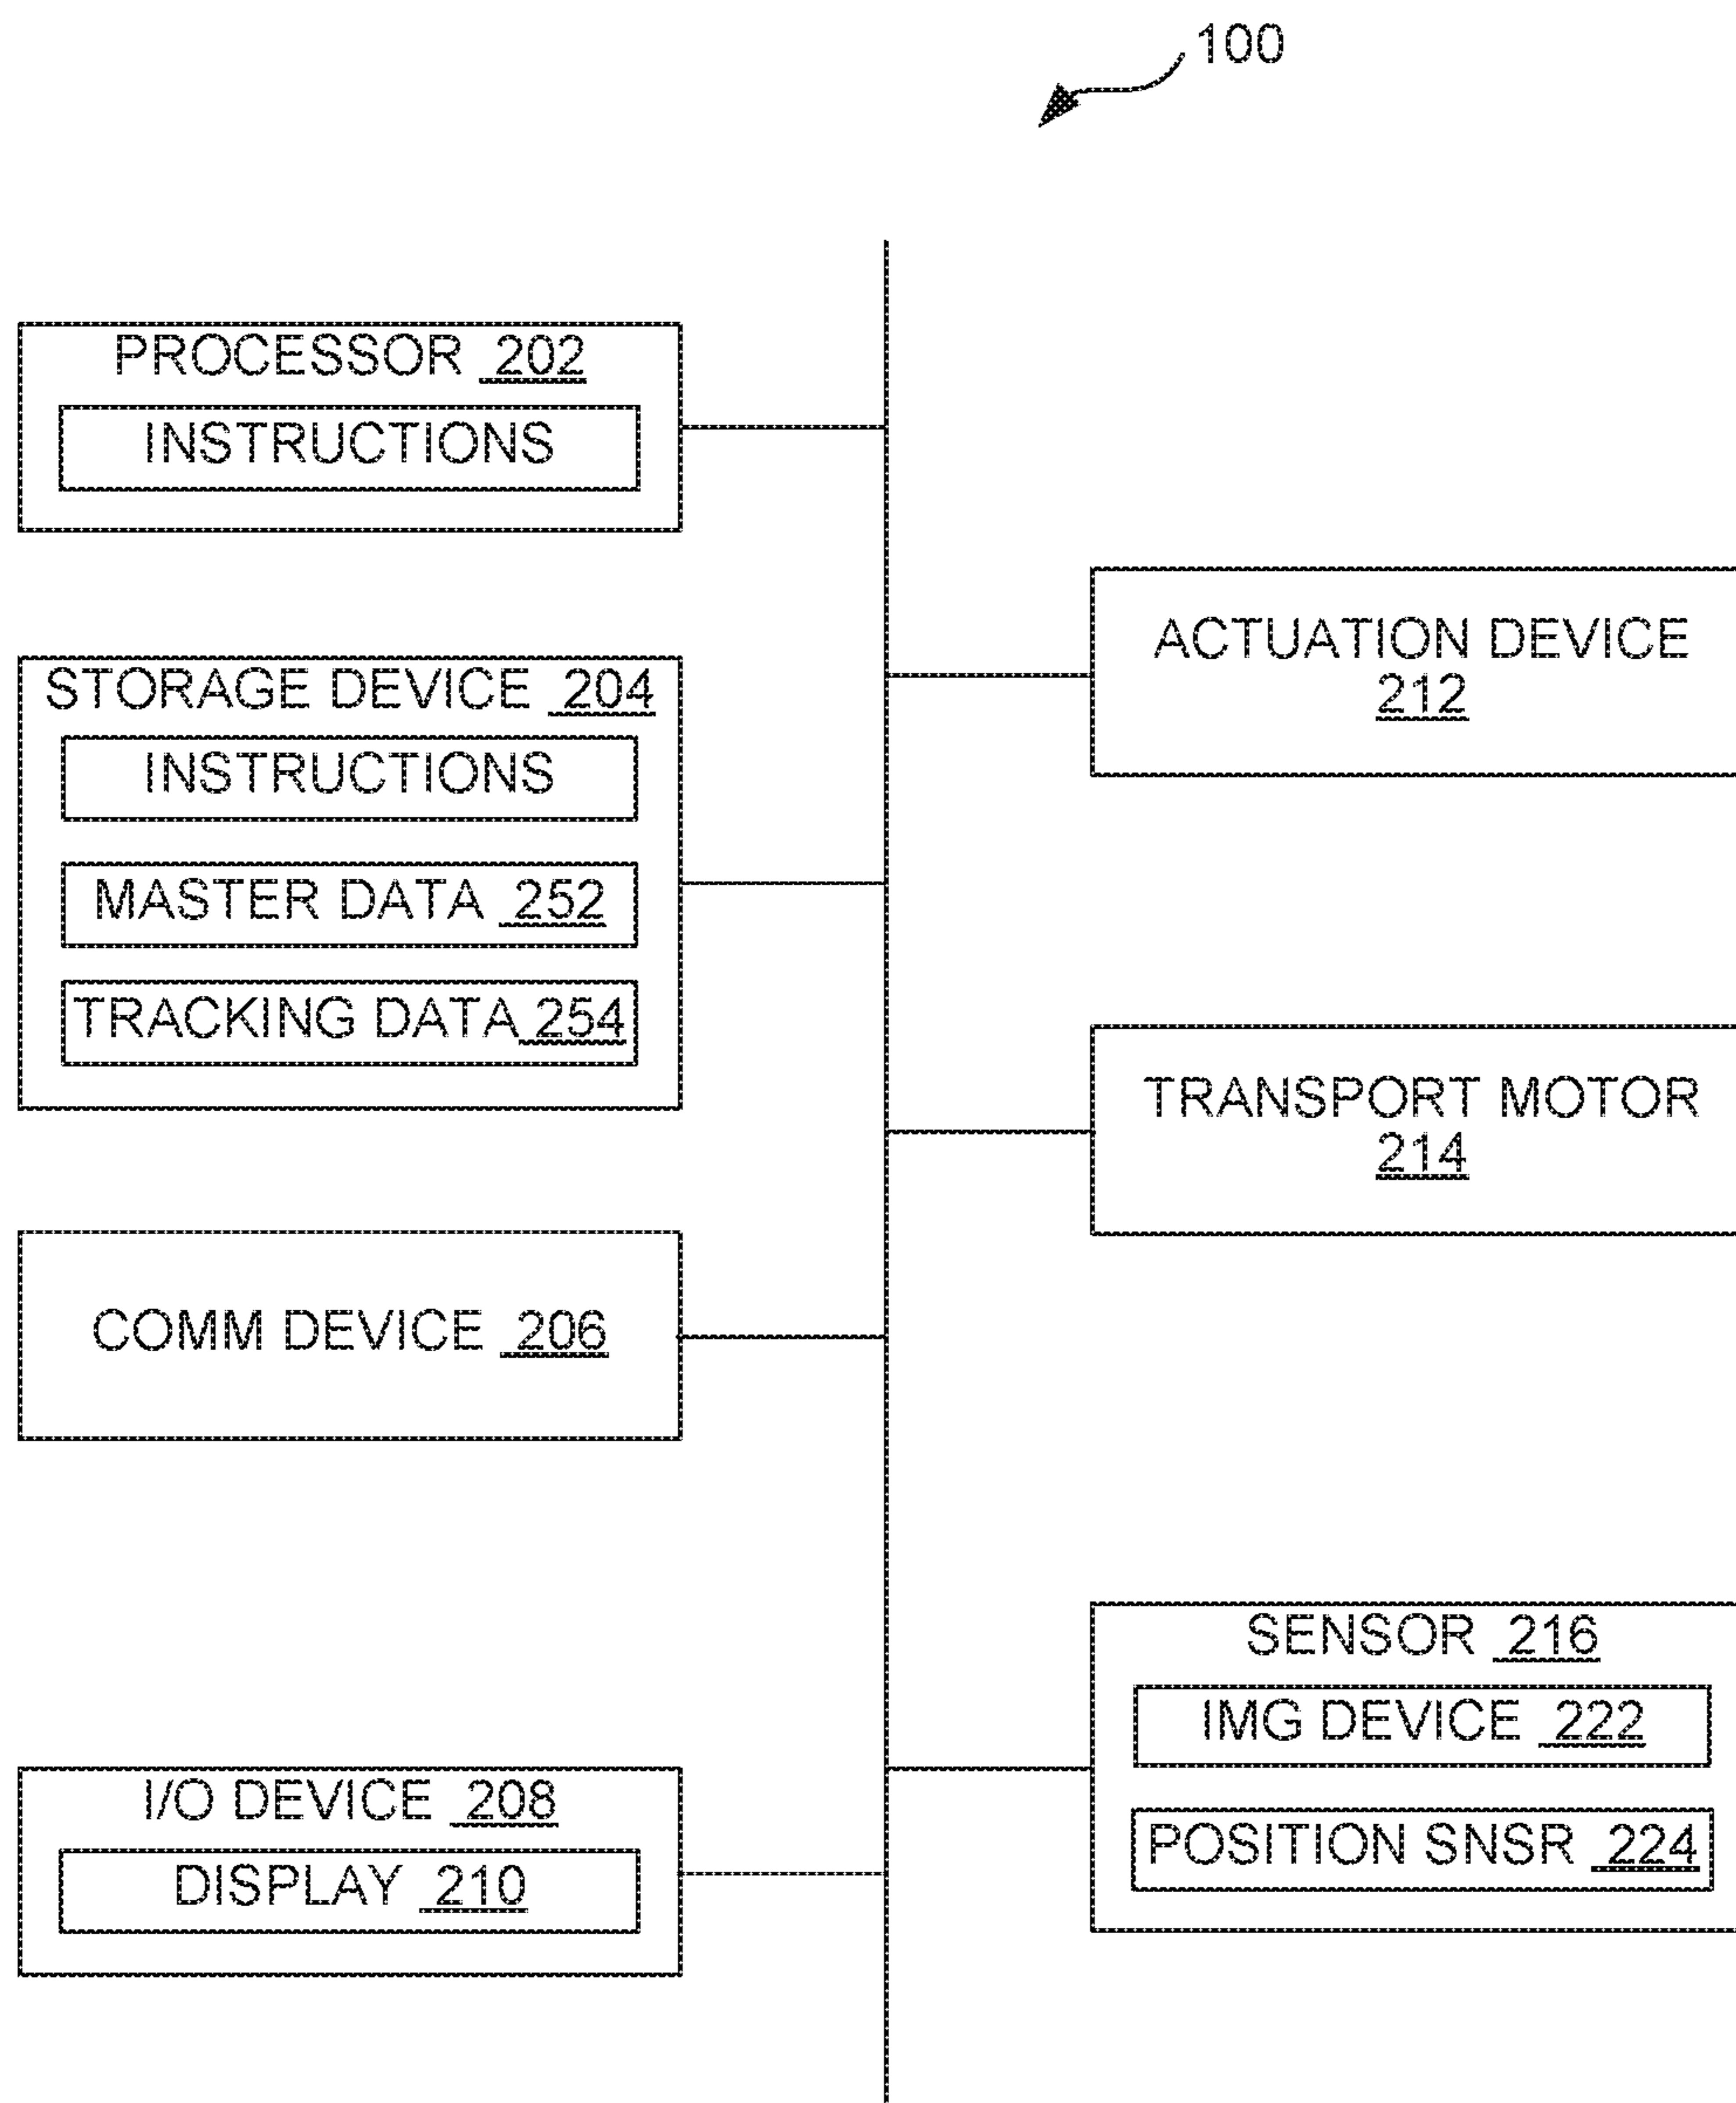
100

PROCESSOR 202
INSTRUCTIONS

STORAGE DEVICE 204
INSTRUCTIONS
MASTER DATA 252
TRACKING DATA 254

COMM DEVICE 206

I/O DEVICE 208
DISPLAY 210

ACTUATION DEVICE 212

TRANSPORT MOTOR 214

SENSOR 216
IMG DEVICE 222
POSITION SNSR 224